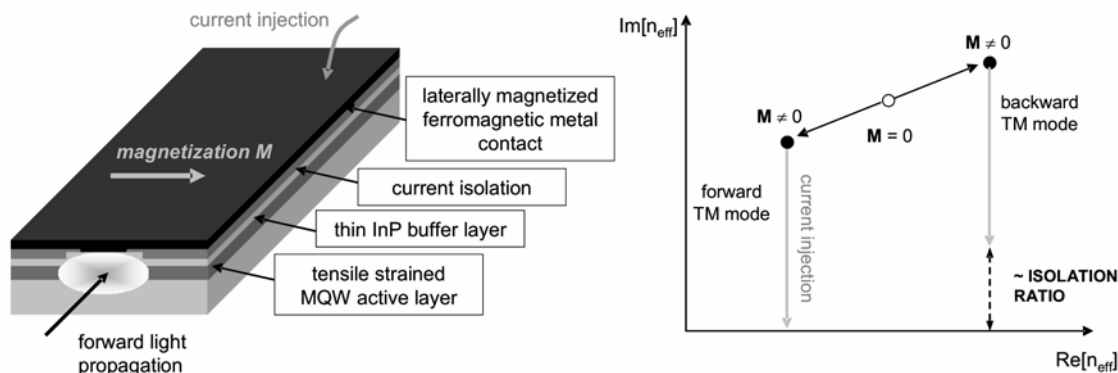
current injection

magnetization M

laterally magnetized ferromagnetic metal contact

current isolation

thin InP buffer layer

tensile strained MQW active layer

forward light propagation

$Im[n_{eff}]$

$\mathbf{M} \neq 0$

$\mathbf{M} \neq 0$

$\mathbf{M} = 0$

backward TM mode

forward TM mode

current injection

~ ISOLATION RATIO

$Re[n_{eff}]$